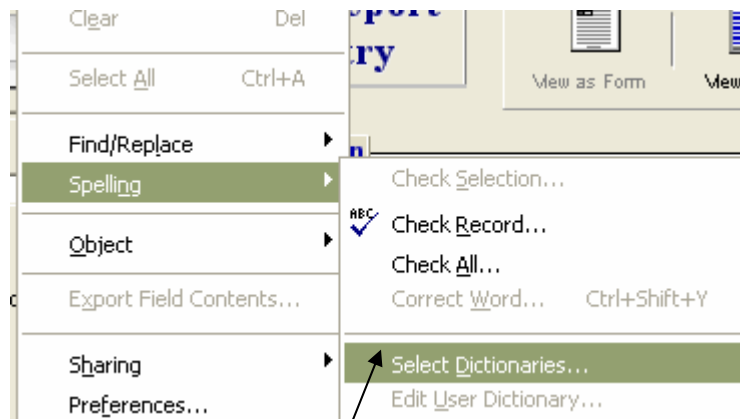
Clear Del

Select All Ctrl+A

Find/Replace

Spelling

Object

Export Field Contents...

Sharing

Preferences...

port
ry

View as Form

View

ABC

Check Selection...

Check Record...

Check All...

Correct Word... Ctrl+Shift+Y

Select Dictionaries...

Edit User Dictionary...